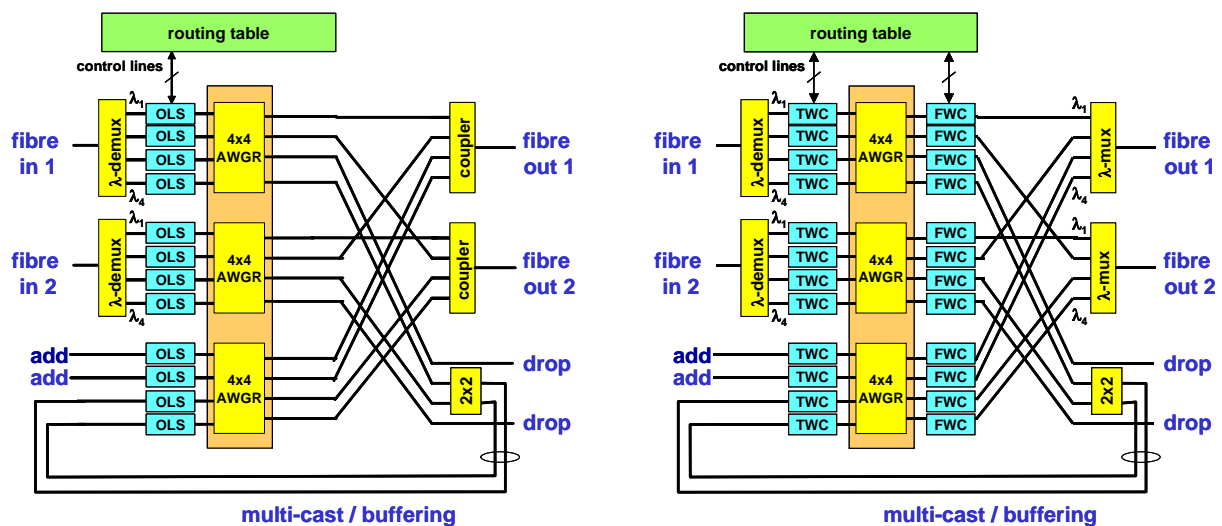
routing table

control lines

fibre in 1

λ-demux

$\lambda_1$

$\lambda_4$

OLS
OLS
OLS
OLS

4x4 AWGR

coupler

fibre out 1

fibre in 2

λ-demux

$\lambda_1$

$\lambda_4$

OLS
OLS
OLS
OLS

4x4 AWGR

coupler

fibre out 2

add
add

OLS
OLS
OLS
OLS

4x4 AWGR

drop

2x2

drop

multi-cast / buffering

routing table

control lines

fibre in 1

λ-demux

$\lambda_1$

$\lambda_4$

TWC
TWC
TWC
TWC

4x4 AWGR

FWC
FWC
FWC
FWC

$\lambda_1$

λ-mux

$\lambda_4$

fibre out 1

fibre in 2

λ-demux

$\lambda_1$

$\lambda_4$

TWC
TWC
TWC
TWC

4x4 AWGR

FWC
FWC
FWC
FWC

$\lambda_1$

λ-mux

$\lambda_4$

fibre out 2

add
add

TWC
TWC
TWC
TWC

4x4 AWGR

FWC
FWC
FWC
FWC

drop

2x2

drop

multi-cast / buffering